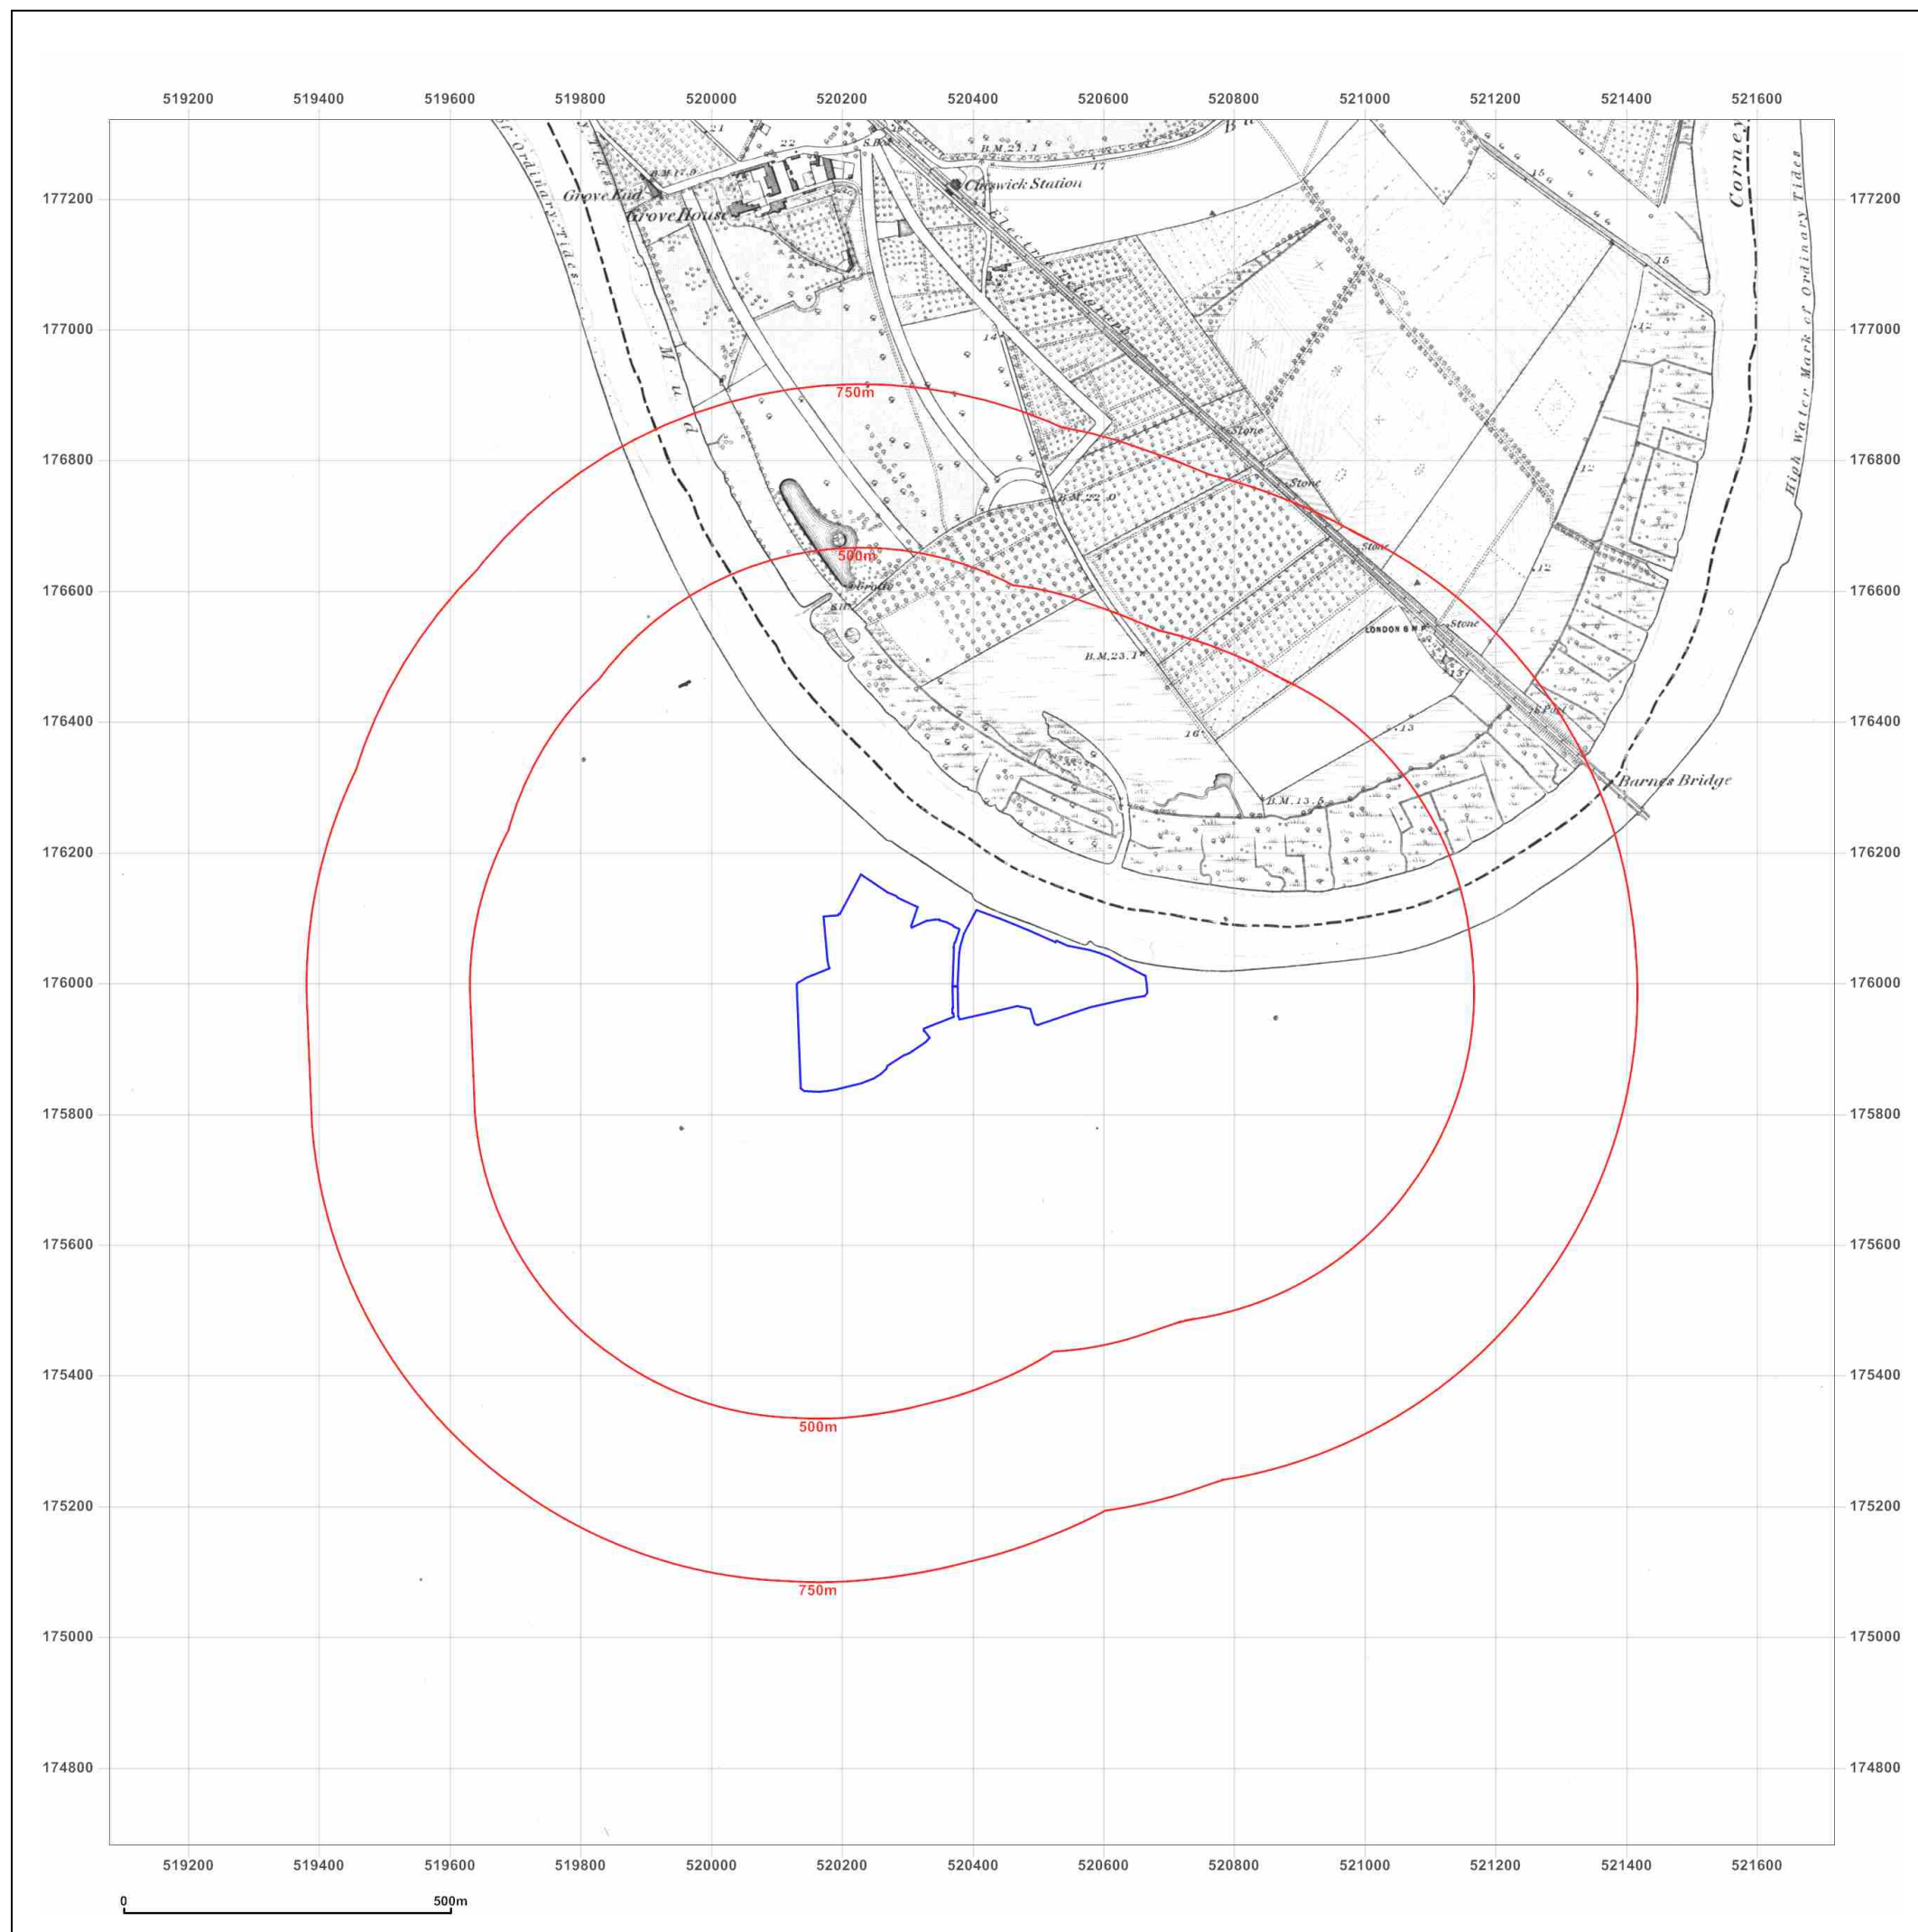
519200 519400 519600 519800 520000 520200 520400 520600 520800 521000 521200 521400 521600

177200
177000
176800
176600
176400
176200
176000
175800
175600
175400
175200
175000
174800

177200
177000
176800
176600
176400
176200
176000
175800
175600
175400
175200
175000
174800

of Ordinary Tides
Grove End
Grove House
B.M.17.9
21
22
S.B.M.
B.M.21.1
17
Chiswick Station
Electric Telegraph
Corney
High Water Mark of Ordinary Tides
15
14
12
750m
Stone
Stone
Stone
B.M.22.0
500m
Grotto
S.B.
12
LONDON & S.W.R.
Stone
B.M.23.1
13
16
15
B.M.13.5
Barnes Bridge
500m
750m

519200 519400 519600 519800 520000 520200 520400 520600 520800 521000 521200 521400 521600

0 500m